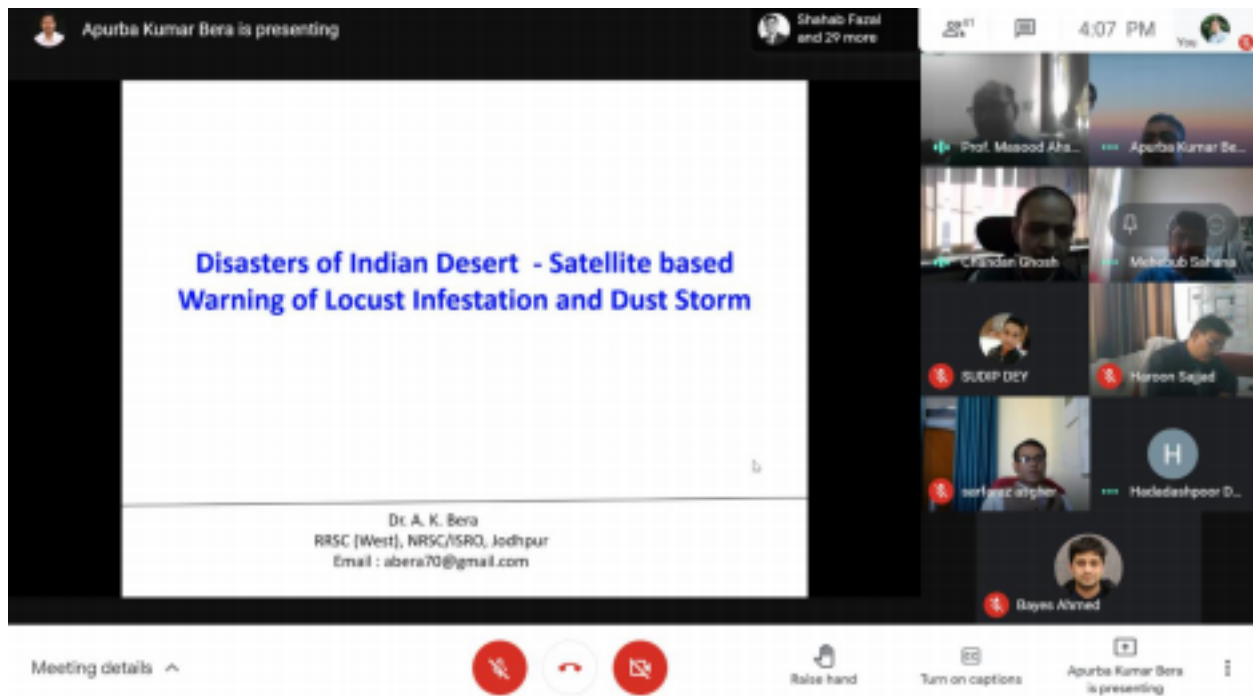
Apurba Kumar Bera is presenting

Shahab Fazal and 29 more

31

4:07 PM

You

Disasters of Indian Desert - Satellite based Warning of Locust Infestation and Dust Storm

Dr. A. K. Bera
RRSC (West), NRSC/ISRO, Jodhpur
Email : abera70@gmail.com

Prof. Masood Ahs...

Apurba Kumar Be...

Chandan Ghosh

Mehebub Sahana

SUDIP DEY

Haroon Sajjad

sarfaraz alsher

H

Hadadashpoor D...

Bayes Ahmed

Meeting details

Raise hand

Turn on captions

Apurba Kumar Bera is presenting